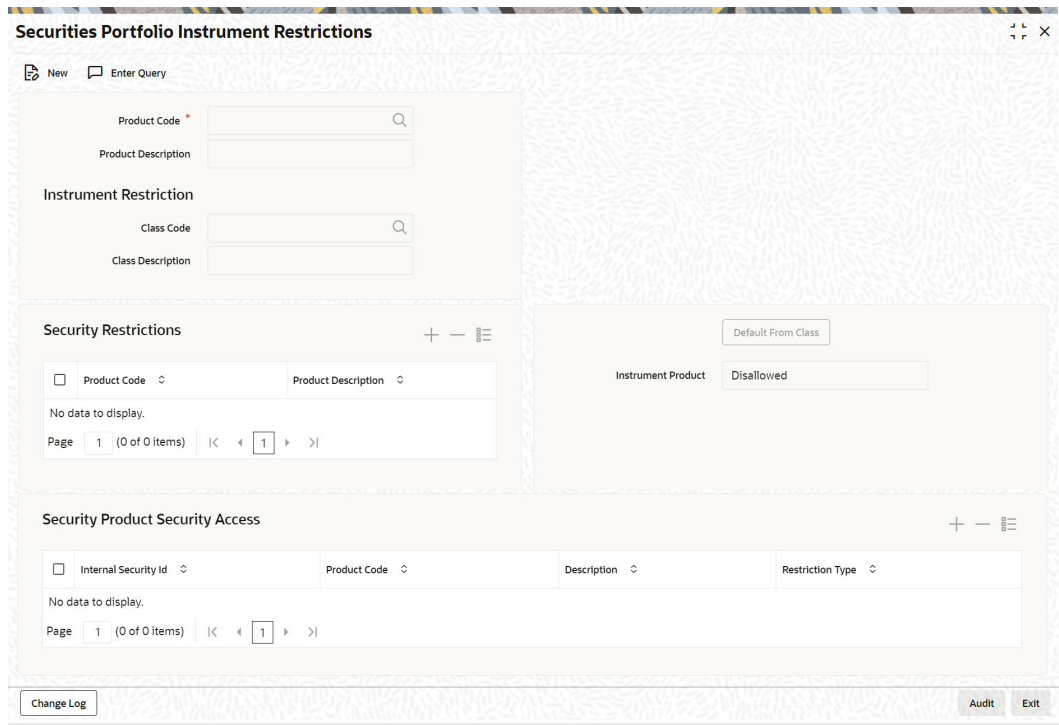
Securities Portfolio Instrument Restrictions

New Enter Query

Product Code *

Product Description

Instrument Restriction

Class Code

Class Description

Security Restrictions

| Product Code | Product Description |
|---|---|
| No data to display. | |

Page 1 (0 of 0 items) |< ◂ 1 ▸ >|

Default From Class

Instrument Product Disallowed

Security Product Security Access

| Internal Security Id | Product Code | Description | Restriction Type |
|---|---|---|---|
| No data to display. | | | |

Page 1 (0 of 0 items) |< ◂ 1 ▸ >|

Change Log

Audit Exit